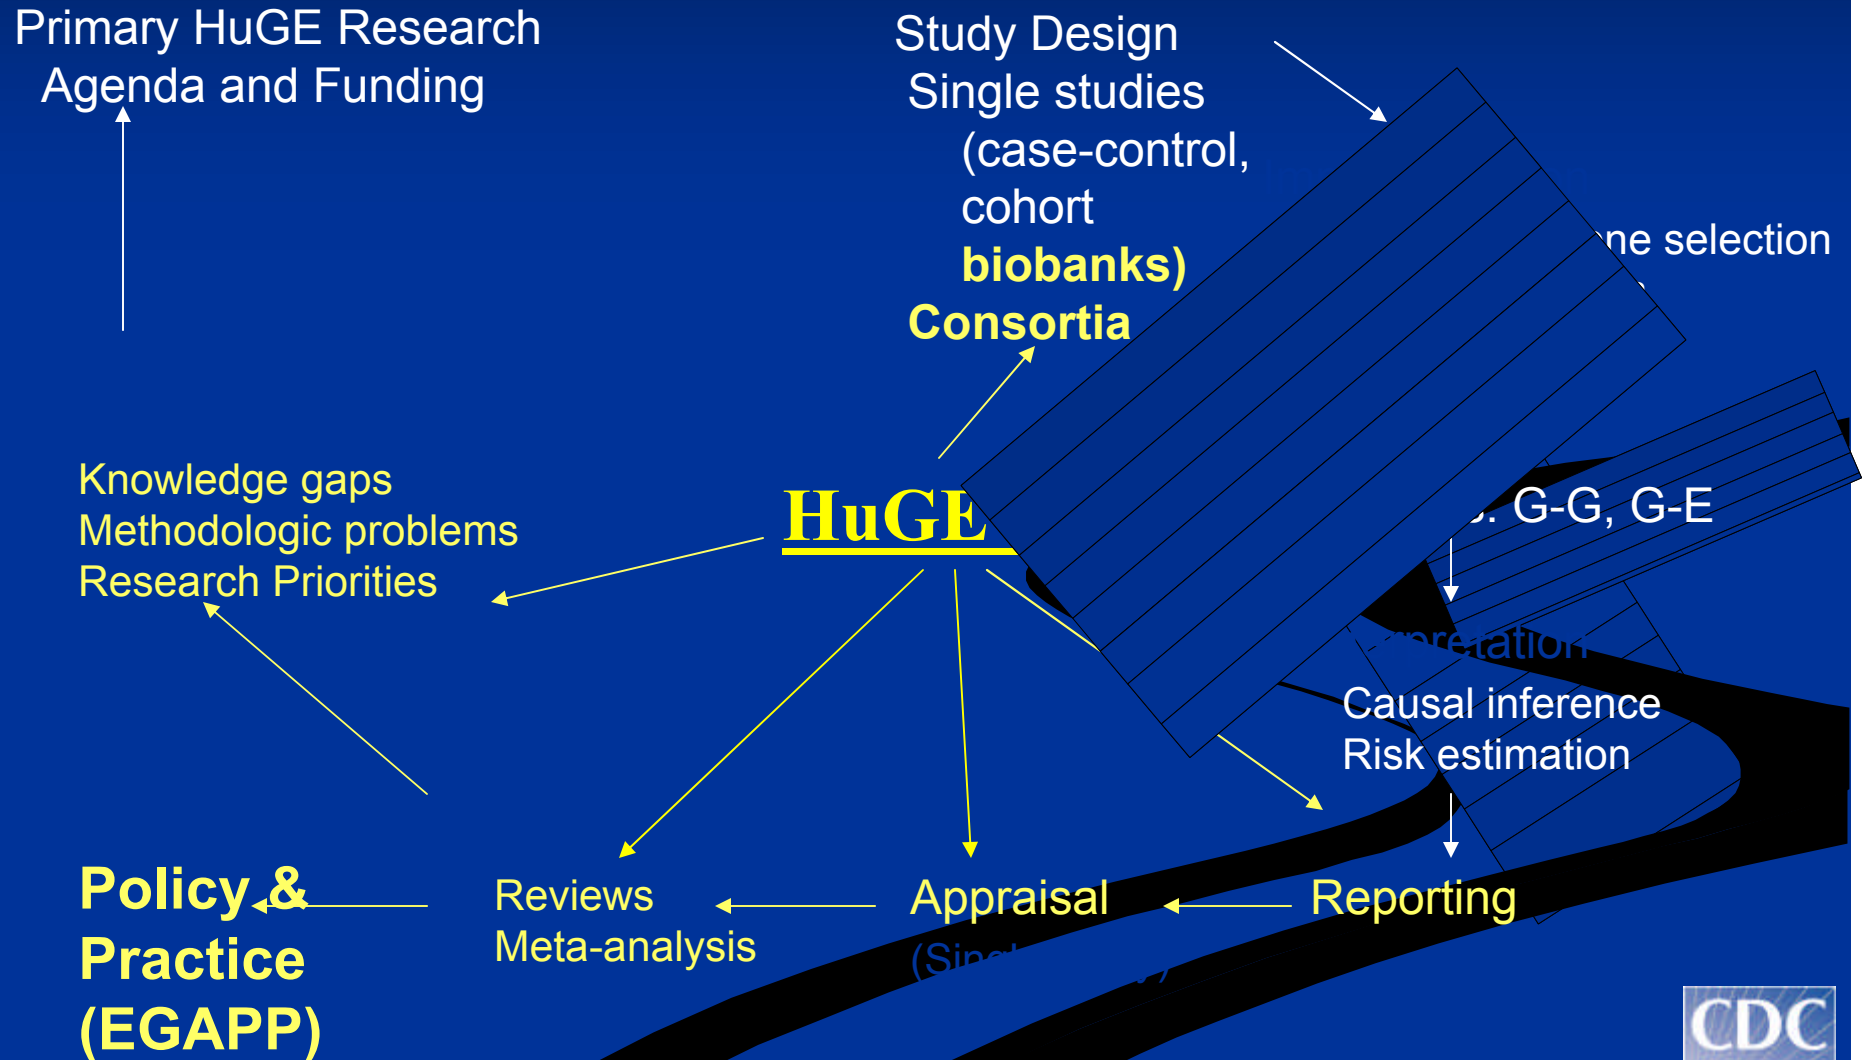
Primary HuGE Research Agenda and Funding

Study Design
Single studies (case-control, cohort **biobanks)**
**Consortia**

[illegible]ne selection

Knowledge gaps
Methodologic problems
Research Priorities

HuGE

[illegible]. G-G, G-E

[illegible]pretation
Causal inference
Risk estimation

Policy & Practice (EGAPP)

Reviews
Meta-analysis

Appraisal
(Sin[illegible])

Reporting

CDC